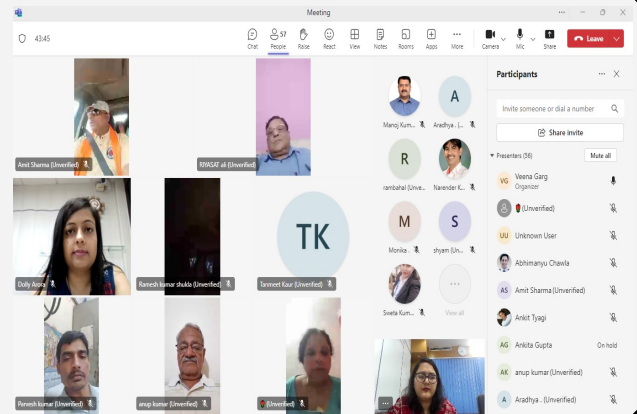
Meeting

43:45

Chat
57
People
Raise
React
View
Notes
Rooms
Apps
More
Camera
Mic
Share
Leave

Amit Sharma (Unverified)
RIYASAT ali (Unverified)
Manoj Kum...
A
Aradhya ...
R
rambahal (Unve...
Narender K...
Dolly Arora
Ramesh kumar shukla (Unverified)
TK
Tanmeet Kaur (Unverified)
M
Monika ...
S
shyam (Un...
Sveta Kum...
View all
Parvesh kumar (Unverified)
anup kumar (Unverified)
(Unverified)

Participants
Invite someone or dial a number
Share invite
Presenters (56)
Mute all
VG
Veena Garg
Organizer
(Unverified)
UU
Unknown User
Abhimanyu Chawla
AS
Amit Sharma (Unverified)
Ankit Tyagi
AG
Ankita Gupta
On hold
AK
anup kumar (Unverified)
A
Aradhya . (Unverified)